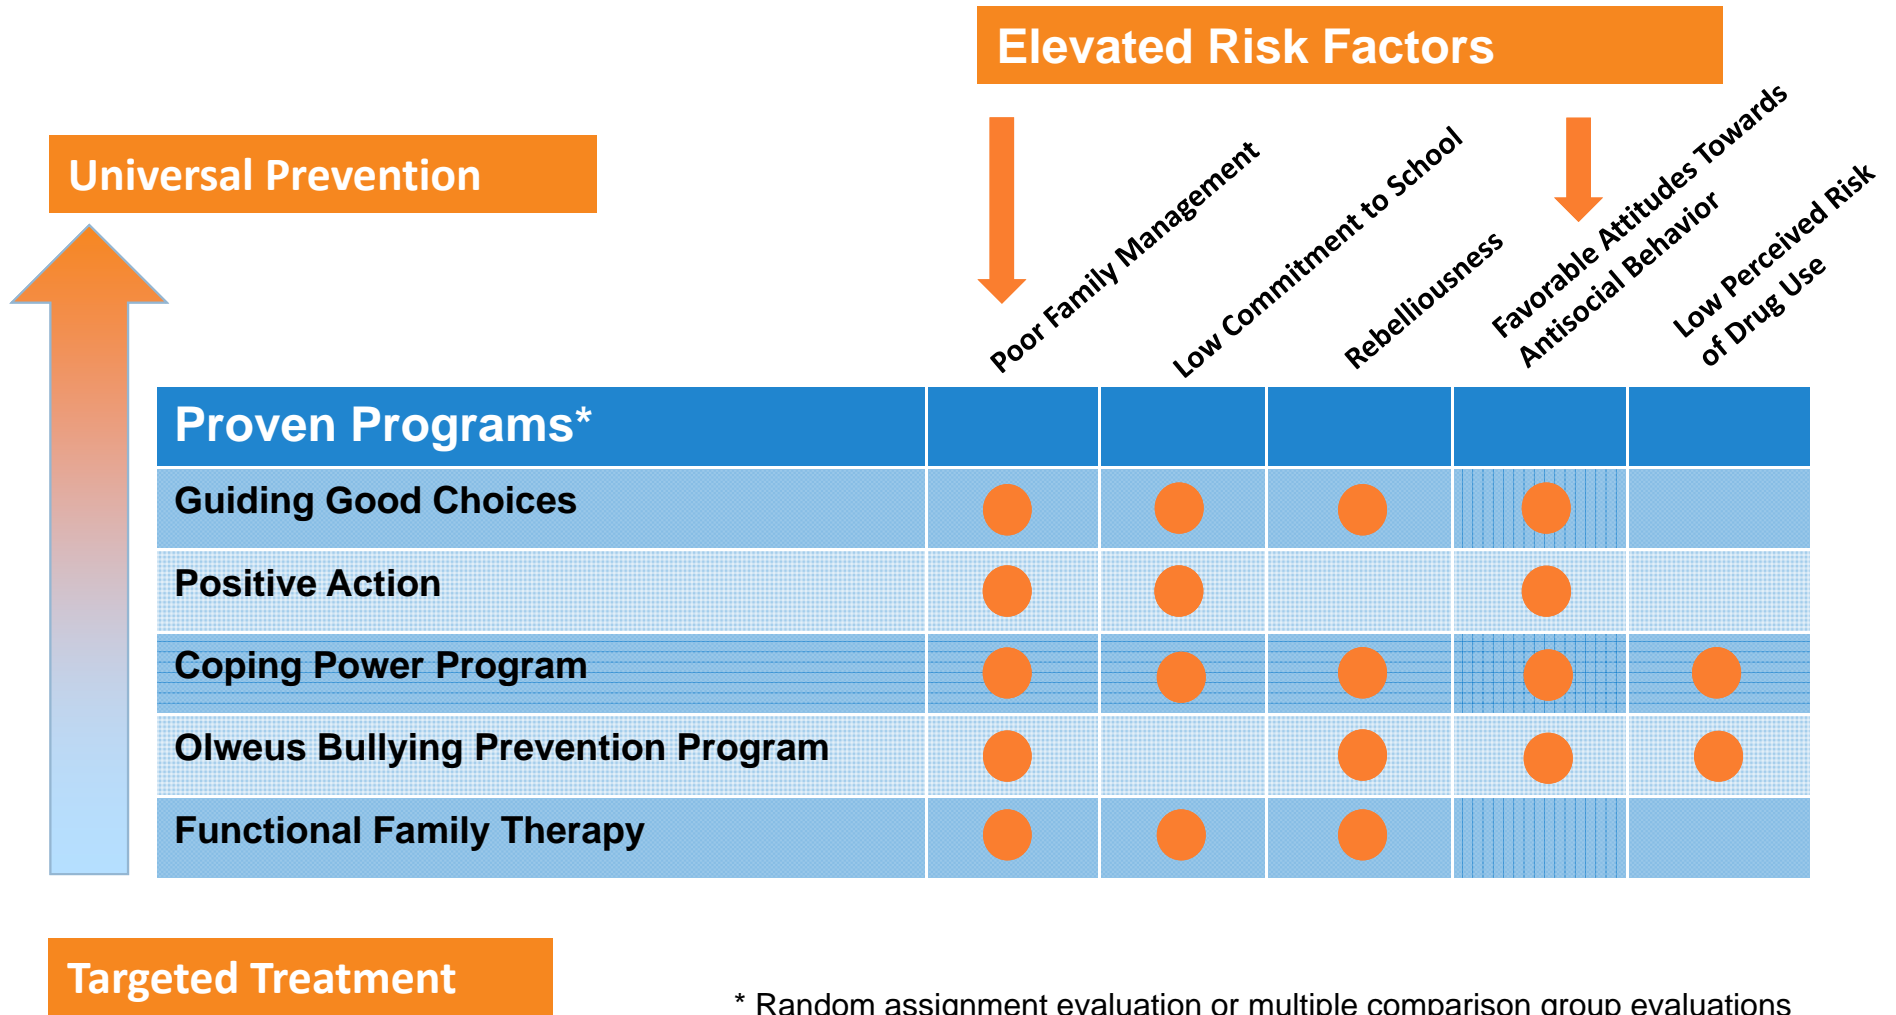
Elevated Risk Factors

Universal Prevention

Poor Family Management
Low Commitment to School
Rebelliousness
Favorable Attitudes Towards Antisocial Behavior
Low Perceived Risk of Drug Use

| Proven Programs* | | | | | |
|---|---|---|---|---|---|
| Guiding Good Choices | ● | ● | ● | ● | |
| Positive Action | ● | ● | | ● | |
| Coping Power Program | ● | ● | ● | ● | ● |
| Olweus Bullying Prevention Program | ● | | ● | ● | ● |
| Functional Family Therapy | ● | ● | ● | | |

Targeted Treatment

* Random assignment evaluation or multiple comparison group evaluations